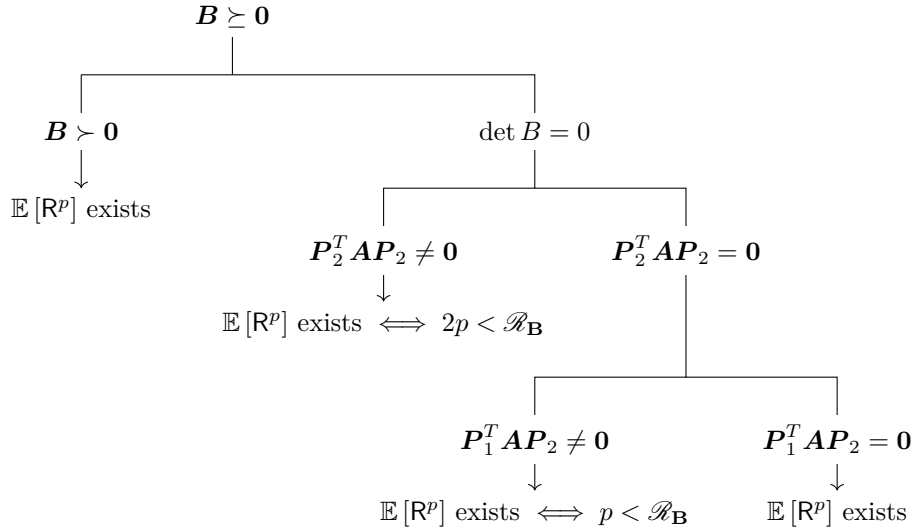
$\boldsymbol{B} \succeq \mathbf{0}$

$\boldsymbol{B} \succ \mathbf{0}$

$\mathbb{E}[\mathsf{R}^p]$ exists

$\det B = 0$

$\boldsymbol{P}_2^T \boldsymbol{A} \boldsymbol{P}_2 \neq \mathbf{0}$

$\mathbb{E}[\mathsf{R}^p]$ exists $\iff 2p < \mathscr{R}_{\mathbf{B}}$

$\boldsymbol{P}_2^T \boldsymbol{A} \boldsymbol{P}_2 = \mathbf{0}$

$\boldsymbol{P}_1^T \boldsymbol{A} \boldsymbol{P}_2 \neq \mathbf{0}$

$\mathbb{E}[\mathsf{R}^p]$ exists $\iff p < \mathscr{R}_{\mathbf{B}}$

$\boldsymbol{P}_1^T \boldsymbol{A} \boldsymbol{P}_2 = \mathbf{0}$

$\mathbb{E}[\mathsf{R}^p]$ exists